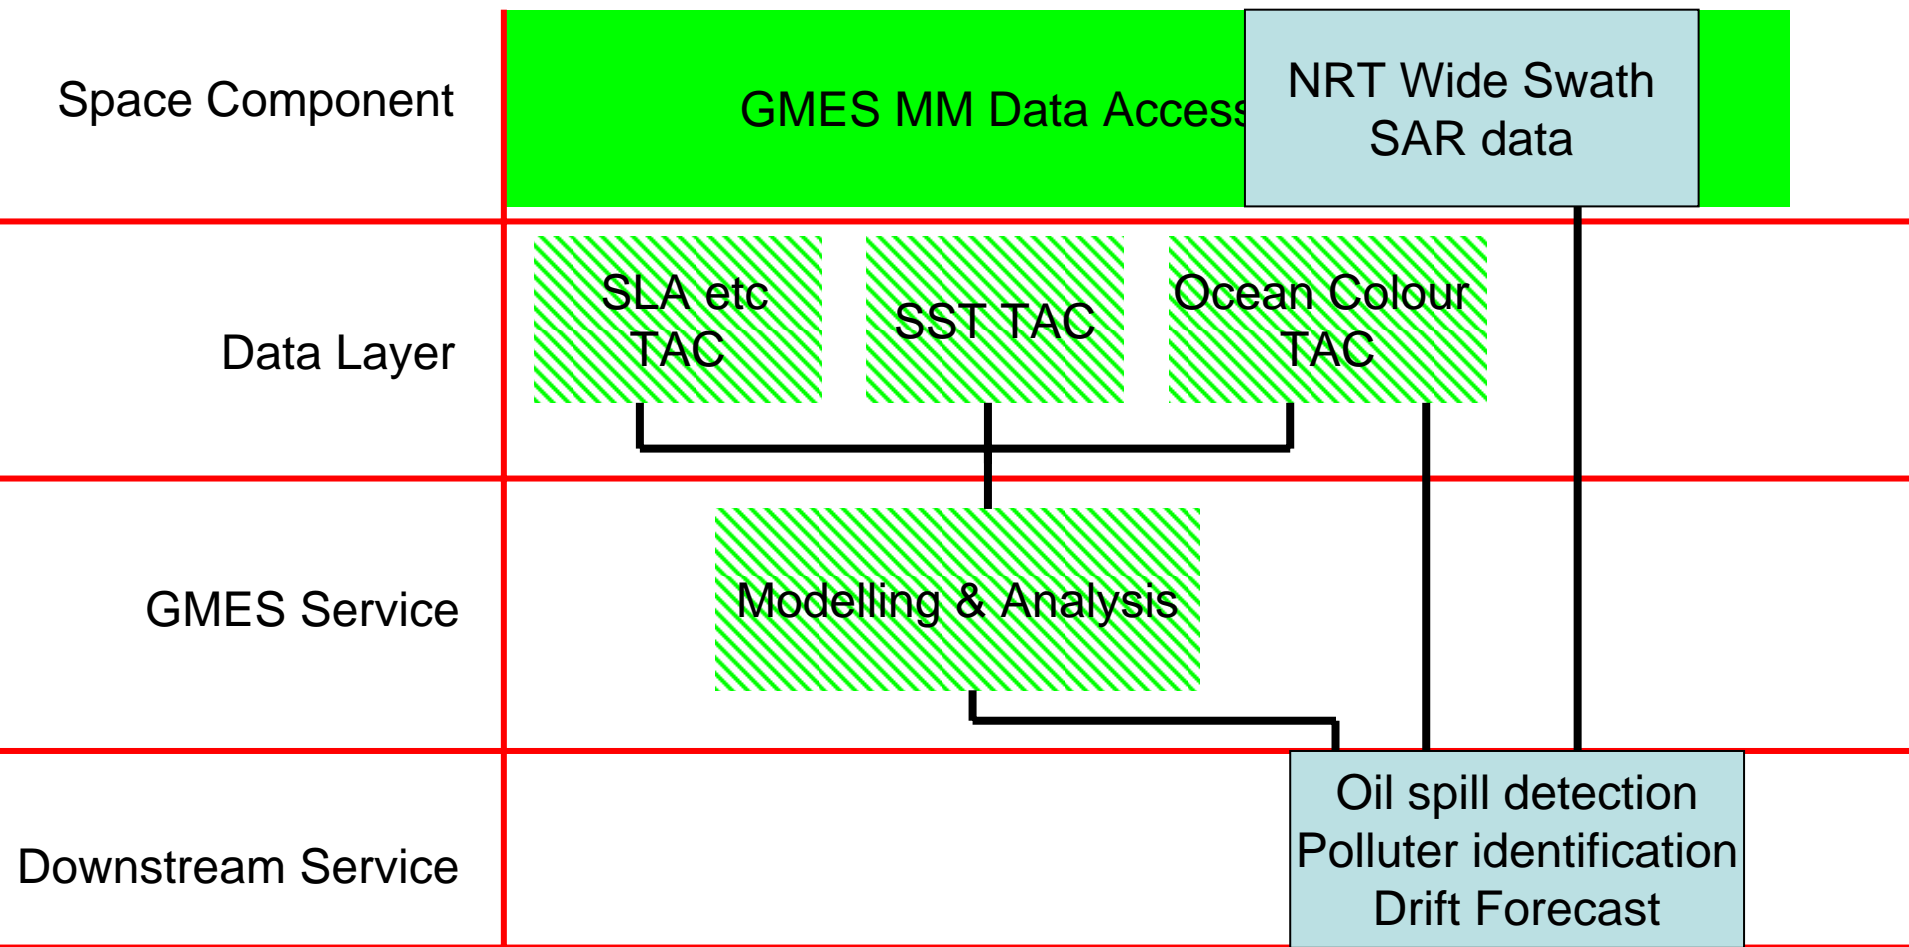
Space Component

GMES MM Data Access

NRT Wide Swath SAR data

Data Layer

SLA etc TAC

SST TAC

Ocean Colour TAC

GMES Service

Modelling & Analysis

Downstream Service

Oil spill detection
Polluter identification
Drift Forecast